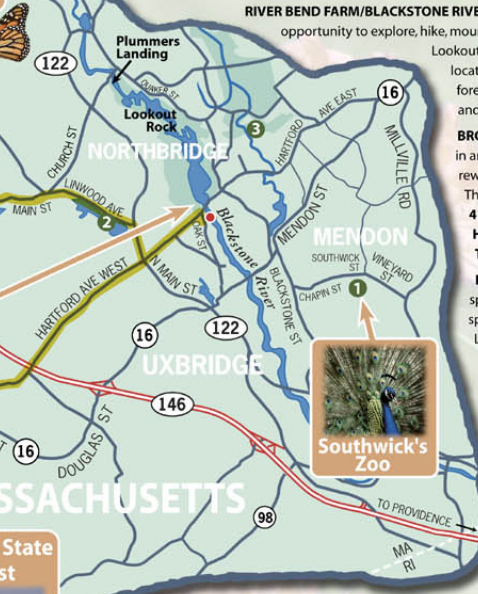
RIVER BEND FARM/BLACKSTONE RIVE
opportunity to explore, hike, mou
Lookout
locat
fore
and
BRO
in a
rew
Th
4
H
T
sp
sp
L

Plummers Landing
122
QUAKER ST
Lookout Rock
3
AVE EAST
16
HARTFORD
MILLVILLE RD
NORTHBRIDGE
CHURCH ST
LINWOOD AVE
MAIN ST
2
Blackstone River
MENDON ST
MENDON
OAK ST
SOUTHWICK ST
VINEYARD ST
N MAIN ST
BLACKSTONE ST
CHAPIN ST
1
HARTFORD AVE WEST
16
122
UXBRIDGE
146
Southwick's Zoo
DOUGLAS ST
16
SSACHUSETTS
98
TO PROVIDENCE
MA
RI
State
st